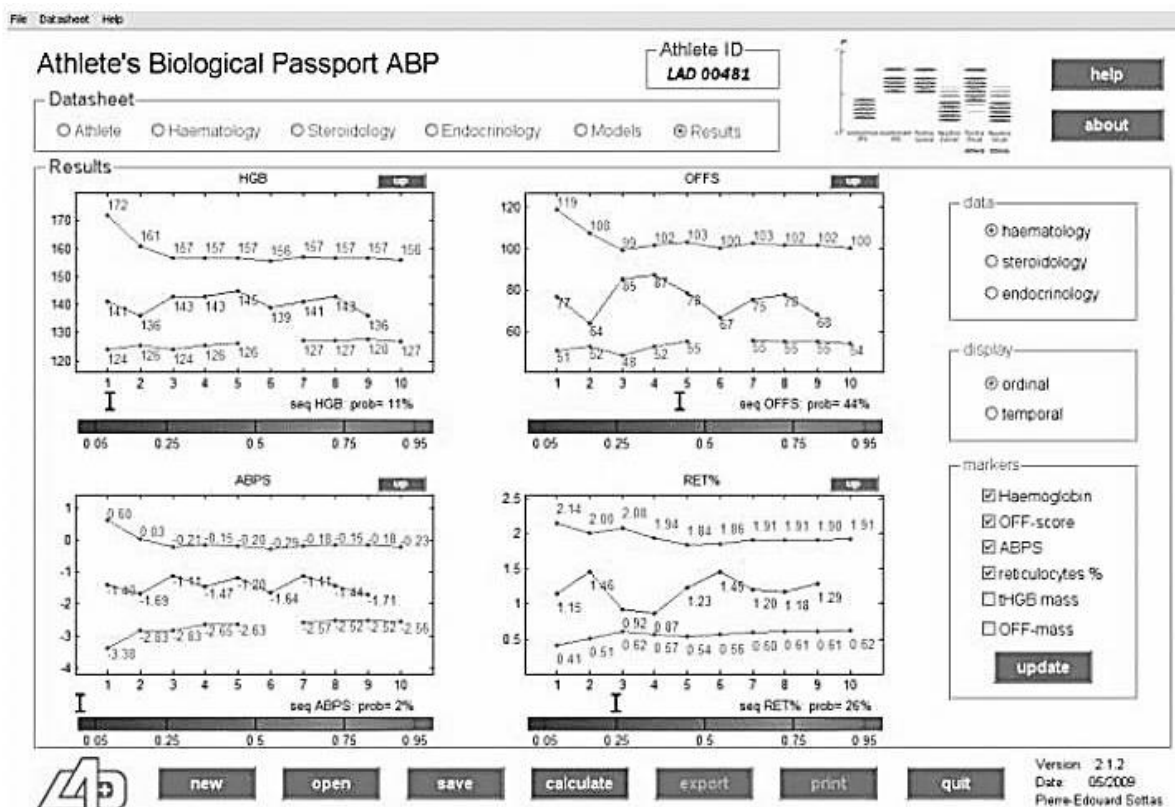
File Datasheet Help

Athlete's Biological Passport ABP

Athlete ID
LAD 00481

help

about

Datasheet
O Athlete O Haematology O Steroidology O Endocrinology O Models ⊙ Results

Results

HGB
up
172 161 157 157 157 156 157 157 157 156
141 136 143 143 145 139 141 143 136
124 126 124 126 126 127 127 120 127
170 160 150 140 130 120
1 2 3 4 5 6 7 8 9 10
seq HGB: prob= 11%
0.05 0.25 0.5 0.75 0.95

OFFS
up
119 108 99 102 103 100 103 102 102 100
77 64 85 87 78 67 75 78 68
51 52 48 52 55 55 55 55 54
120 100 80 60
1 2 3 4 5 6 7 8 9 10
seq OFFS: prob= 44%
0.05 0.25 0.5 0.75 0.95

ABPS
up
0.60 0.03 -0.21 -0.15 -0.20 -0.29 -0.18 -0.15 -0.18 -0.23
-1.40 -1.69 -1.12 -1.47 -1.20 -1.64 -1.11 -1.84 -1.71
-3.38 -2.83 -2.83 -2.65 -2.63 -2.57 -2.52 -2.52 -2.56
1 0 -1 -2 -3 -4
1 2 3 4 5 6 7 8 9 10
seq ABPS: prob= 2%
0.05 0.25 0.5 0.75 0.95

RET%
up
2.14 2.00 2.08 1.94 1.84 1.86 1.91 1.91 1.90 1.91
1.15 1.46 0.92 0.87 1.23 1.49 1.20 1.18 1.29
0.41 0.51 0.62 0.57 0.54 0.56 0.60 0.61 0.61 0.62
2.5 2 1.5 1 0.5
1 2 3 4 5 6 7 8 9 10
seq RET%: prob= 26%
0.05 0.25 0.5 0.75 0.95

data
⊙ haematology
O steroidology
O endocrinology

display
⊙ ordinal
O temporal

markers
☑ Haemoglobin
☑ OFF-score
☑ ABPS
☑ reticulocytes %
☐ tHGB mass
☐ OFF-mass
update

new open save calculate export print quit

Version: 2.1.2
Date: 05/2009
Pierre-Edouard Sottas